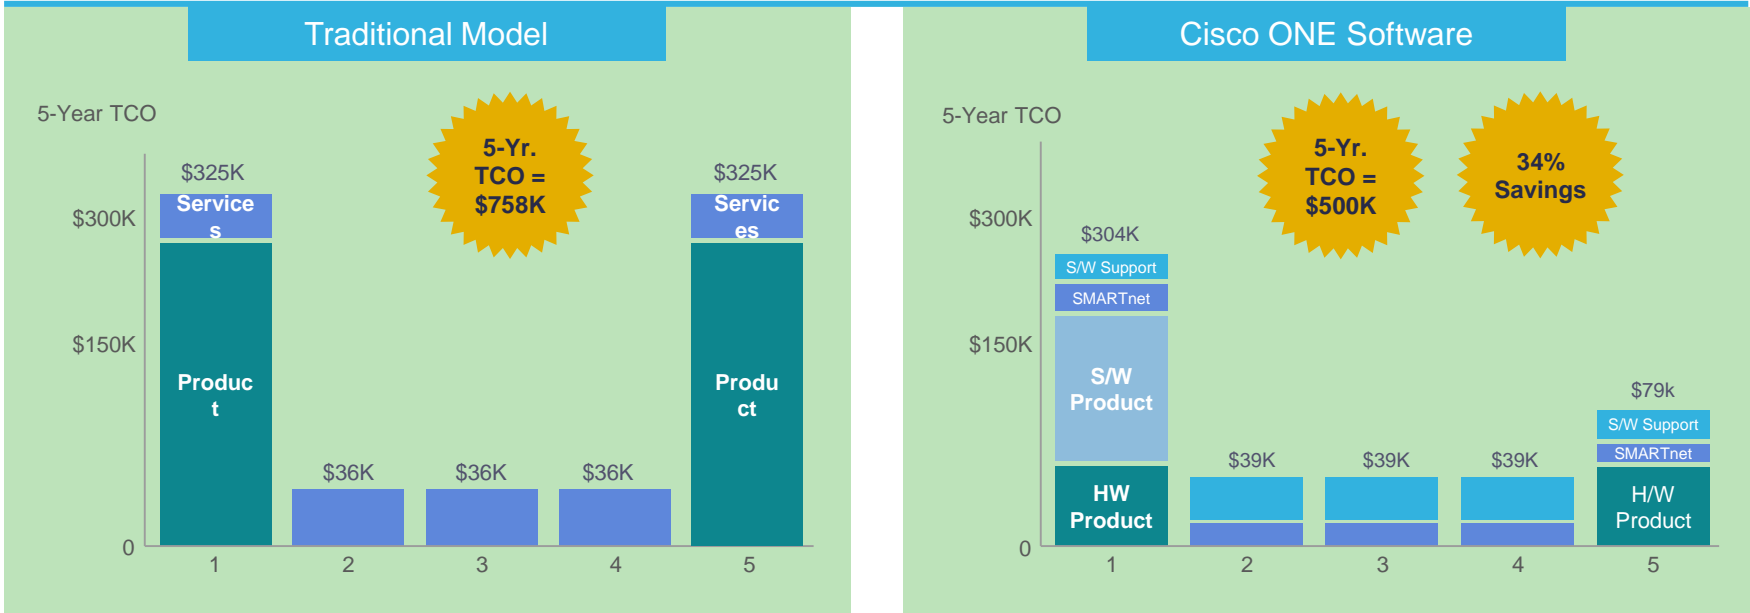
Traditional Model

5-Year TCO

5-Yr. TCO = $758K

$300K
$150K
0

$325K
Service s
Produc t

$36K
$36K
$36K

$325K
Servic es
Produ ct

1 2 3 4 5

Cisco ONE Software

5-Year TCO

5-Yr. TCO = $500K

34% Savings

$300K
$150K
0

$304K
S/W Support
SMARTnet
S/W Product
HW Product

$39K
$39K
$39K

$79k
S/W Support
SMARTnet
H/W Product

1 2 3 4 5